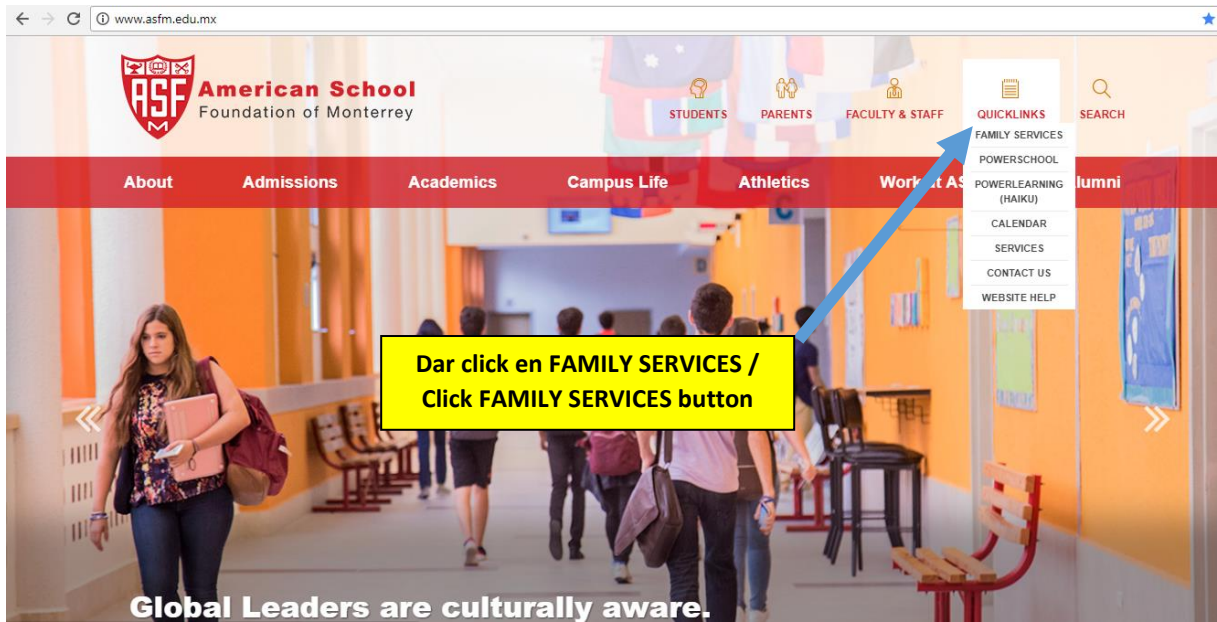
www.asfm.edu.mx

ASF M
American School
Foundation of Monterrey

STUDENTS PARENTS FACULTY & STAFF QUICKLINKS SEARCH

FAMILY SERVICES
POWERSCHOOL
POWERLEARNING (HAIKU)
CALENDAR
SERVICES
CONTACT US
WEBSITE HELP

About Admissions Academics Campus Life Athletics Work at AS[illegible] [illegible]lumni

Dar click en FAMILY SERVICES / Click FAMILY SERVICES button

Global Leaders are culturally aware.